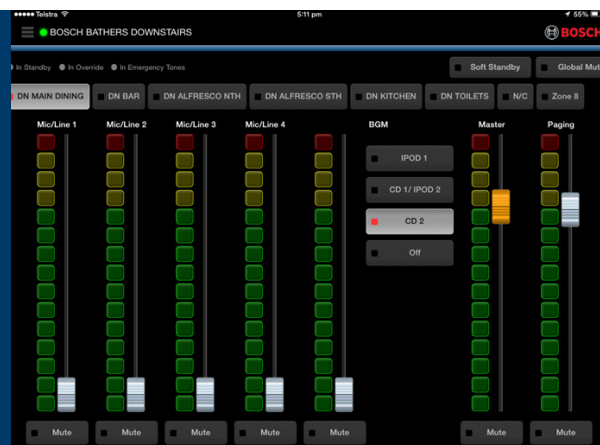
●●●●● Telstra

5:11 pm

55%

BOSCH BATHERS DOWNSTAIRS

BOSCH

In Standby

In Override

In Emergency Tones

Soft Standby

Global Mut

DN MAIN DINING

DN BAR

DN ALFRESCO NTH

DN ALFRESCO STH

DN KITCHEN

DN TOILETS

N/C

Zone 8

Mic/Line 1

Mic/Line 2

Mic/Line 3

Mic/Line 4

BGM

Master

Paging

IPOD 1

CD 1/ IPOD 2

CD 2

Off

Mute

Mute

Mute

Mute

Mute

Mute

Mute